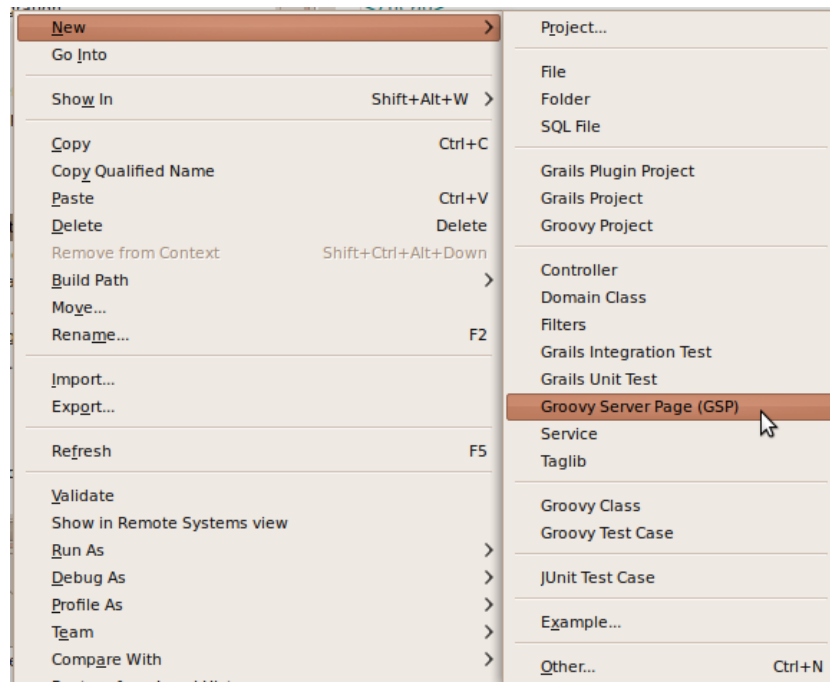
New
Go Into

Show In Shift+Alt+W

Copy Ctrl+C
Copy Qualified Name
Paste Ctrl+V
Delete Delete
Remove from Context Shift+Ctrl+Alt+Down
Build Path
Move...
Rename... F2

Import...
Export...

Refresh F5

Validate
Show in Remote Systems view
Run As
Debug As
Profile As
Team
Compare With

Project...

File
Folder
SQL File

Grails Plugin Project
Grails Project
Groovy Project

Controller
Domain Class
Filters
Grails Integration Test
Grails Unit Test
Groovy Server Page (GSP)
Service
Taglib

Groovy Class
Groovy Test Case

JUnit Test Case

Example...

Other... Ctrl+N